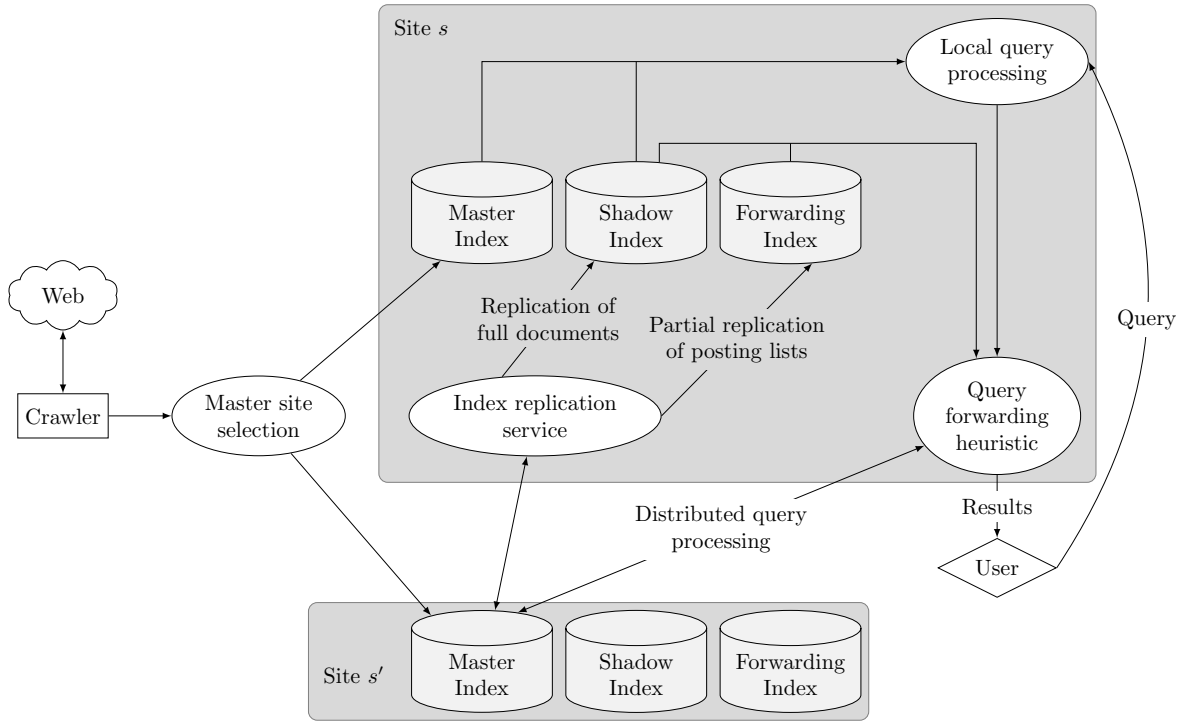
Site $s$

Local query processing

Master Index

Shadow Index

Forwarding Index

Web

Replication of full documents

Partial replication of posting lists

Query

Crawler

Master site selection

Index replication service

Query forwarding heuristic

Results

Distributed query processing

User

Site $s'$

Master Index

Shadow Index

Forwarding Index